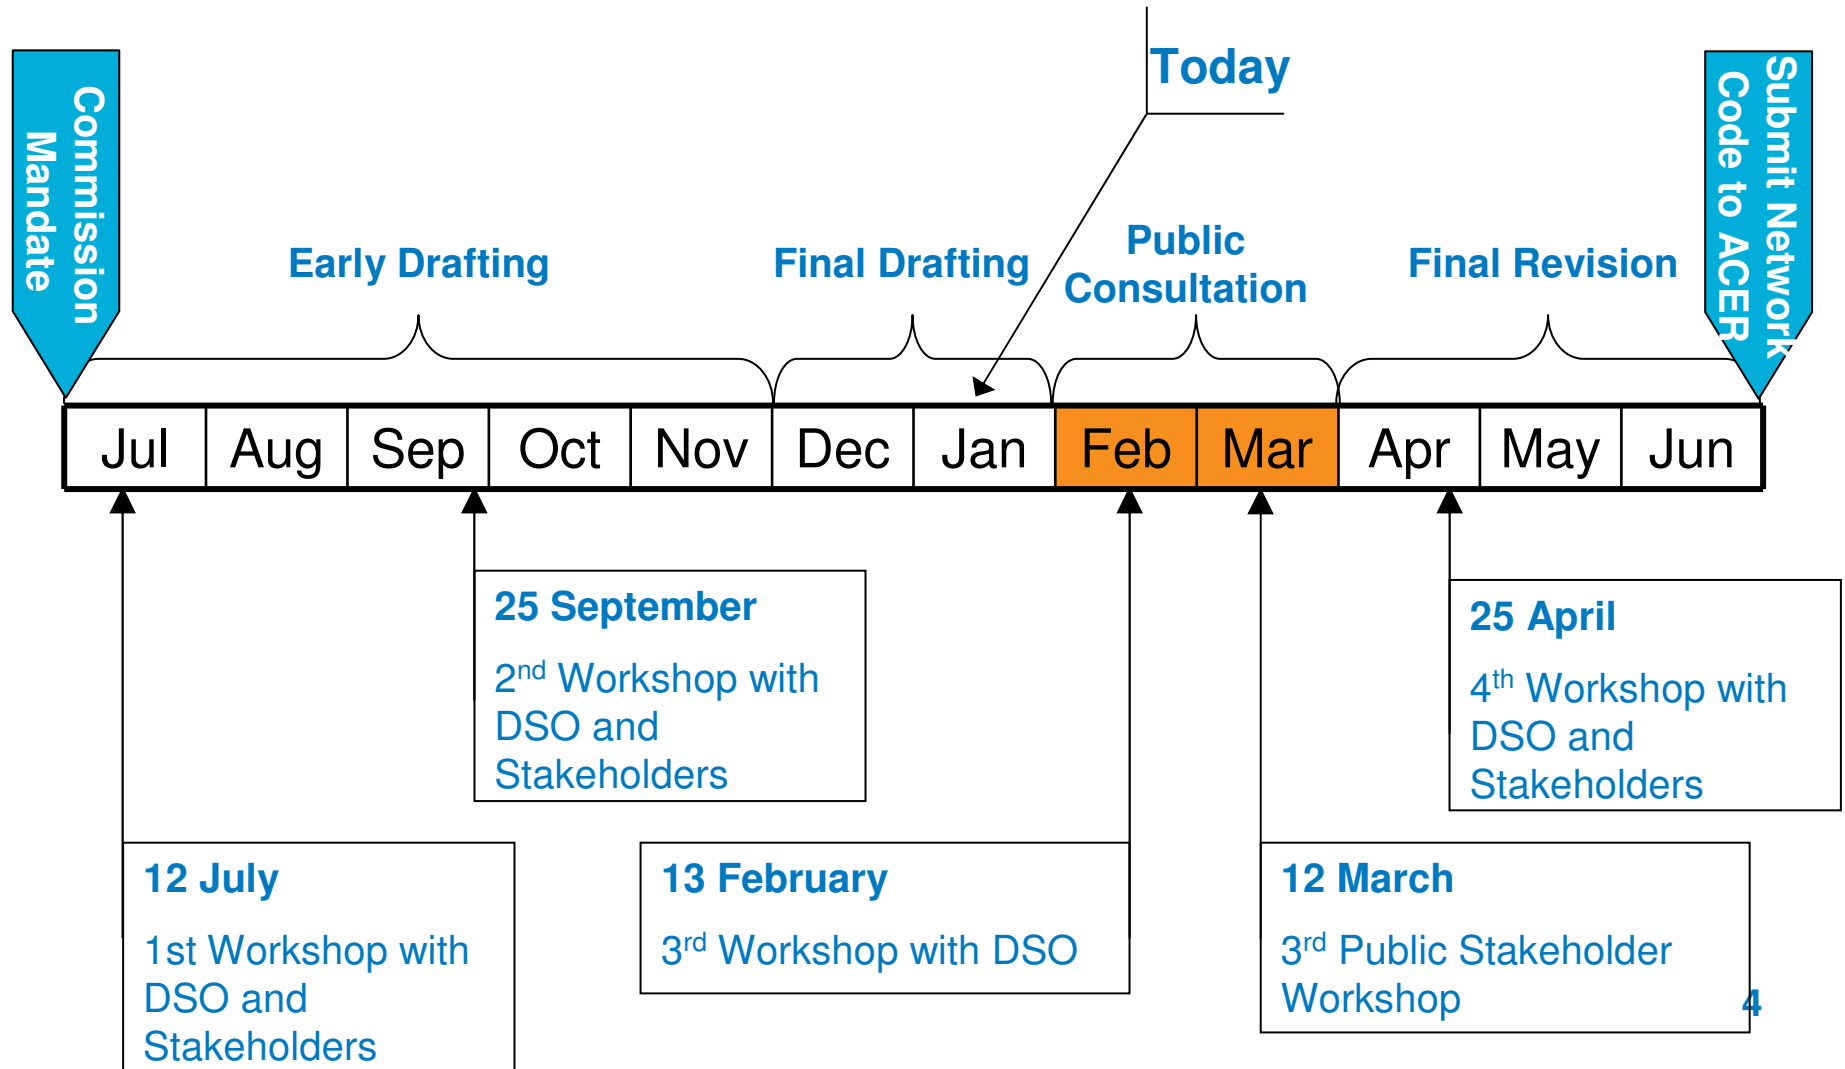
Commission Mandate

Today

Submit Network Code to ACER

Early Drafting

Final Drafting

Public Consultation

Final Revision

| Jul | Aug | Sep | Oct | Nov | Dec | Jan | Feb | Mar | Apr | May | Jun |
|---|---|---|---|---|---|---|---|---|---|---|---|

25 September

$2^{nd}$ Workshop with DSO and Stakeholders

25 April

$4^{th}$ Workshop with DSO and Stakeholders

12 July

1st Workshop with DSO and Stakeholders

13 February

$3^{rd}$ Workshop with DSO

12 March

$3^{rd}$ Public Stakeholder Workshop

4